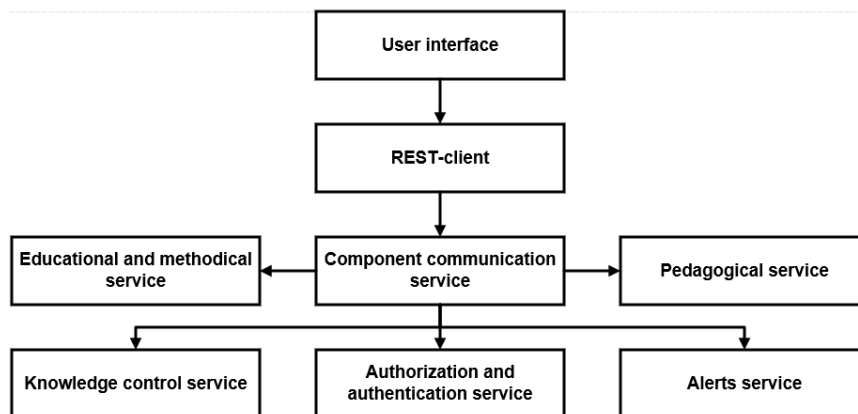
User interface

REST-client

Educational and methodical service

Component communication service

Pedagogical service

Knowledge control service

Authorization and authentication service

Alerts service